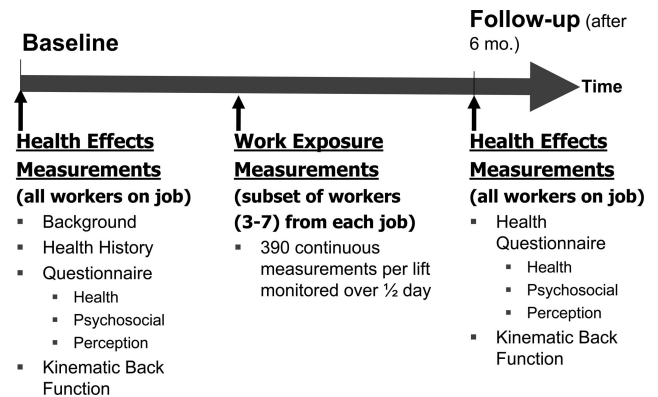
Baseline

Follow-up (after 6 mo.)

Time

Health Effects Measurements
(all workers on job)
- Background
- Health History
- Questionnaire
  - Health
  - Psychosocial
  - Perception
- Kinematic Back Function

Work Exposure Measurements
(subset of workers (3-7) from each job)
- 390 continuous measurements per lift monitored over ½ day

Health Effects Measurements
(all workers on job)
- Health Questionnaire
  - Health
  - Psychosocial
  - Perception
- Kinematic Back Function